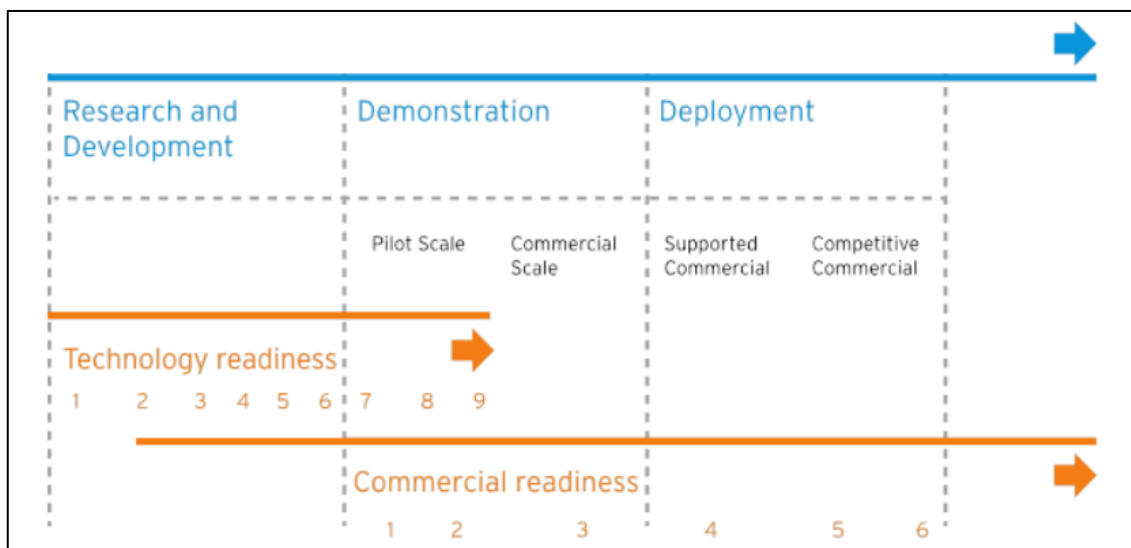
Research and Development

Demonstration

Deployment

Pilot Scale

Commercial Scale

Supported Commercial

Competitive Commercial

Technology readiness

1 2 3 4 5 6 7 8 9

Commercial readiness

1 2 3 4 5 6